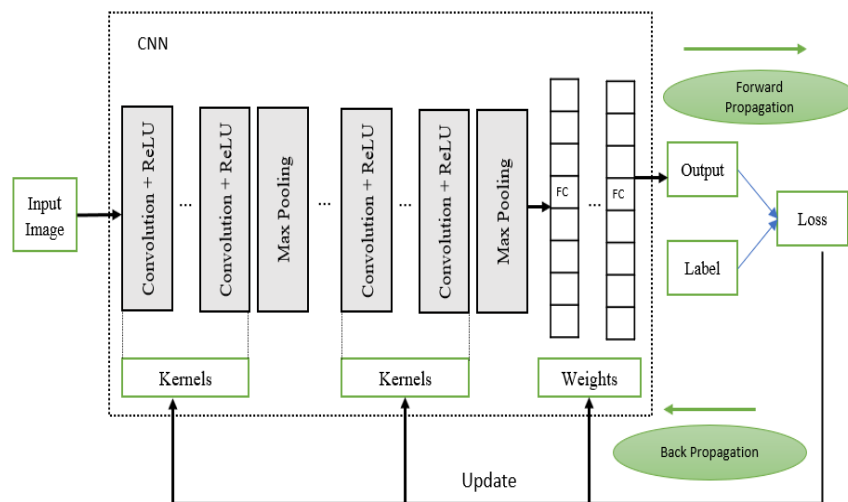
CNN

Forward Propagation

Input Image

Convolution + ReLU

...

Convolution + ReLU

Max Pooling

...

Convolution + ReLU

...

Convolution + ReLU

Max Pooling

FC

...

FC

Output

Loss

Label

Kernels

Kernels

Weights

Back Propagation

Update